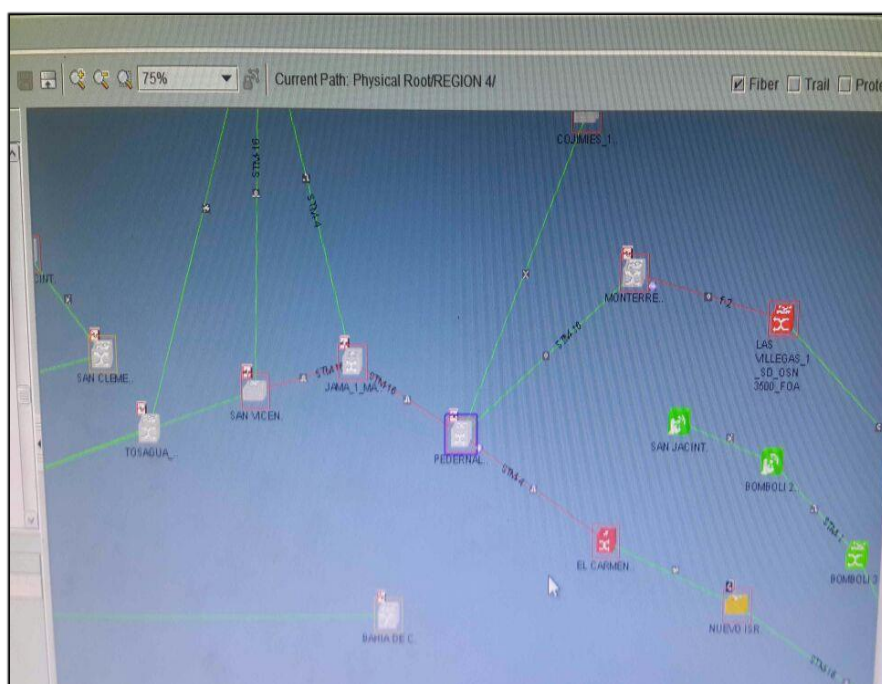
75%

Current Path: Physical Root/REGION 4/

Fiber Trail Prot

COJIMIES_1

STM16

STM4

CINT

MONTERRE

f-2

LAS VILLEGAS_1_SD_OSN 3500_FOA

SAN CLEME

STM16

STM16

JAMA_1_MA

SAN VICEN

STM16

TOSAGUA_

PEDERNAL

SAN JACINT

BOMBOLI 2

STM4

STM1

BOMBOLI 3

EL CARMEN

NUEVO ISR

BAHIA DE C

STM16